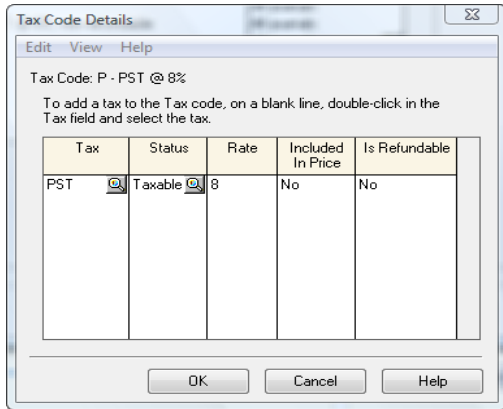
Tax Code Details

Edit View Help

Tax Code: P - PST @ 8%

To add a tax to the Tax code, on a blank line, double-click in the Tax field and select the tax.

| Tax | Status | Rate | Included In Price | Is Refundable |
|---|---|---|---|---|
| PST | Taxable | 8 | No | No |

OK Cancel Help